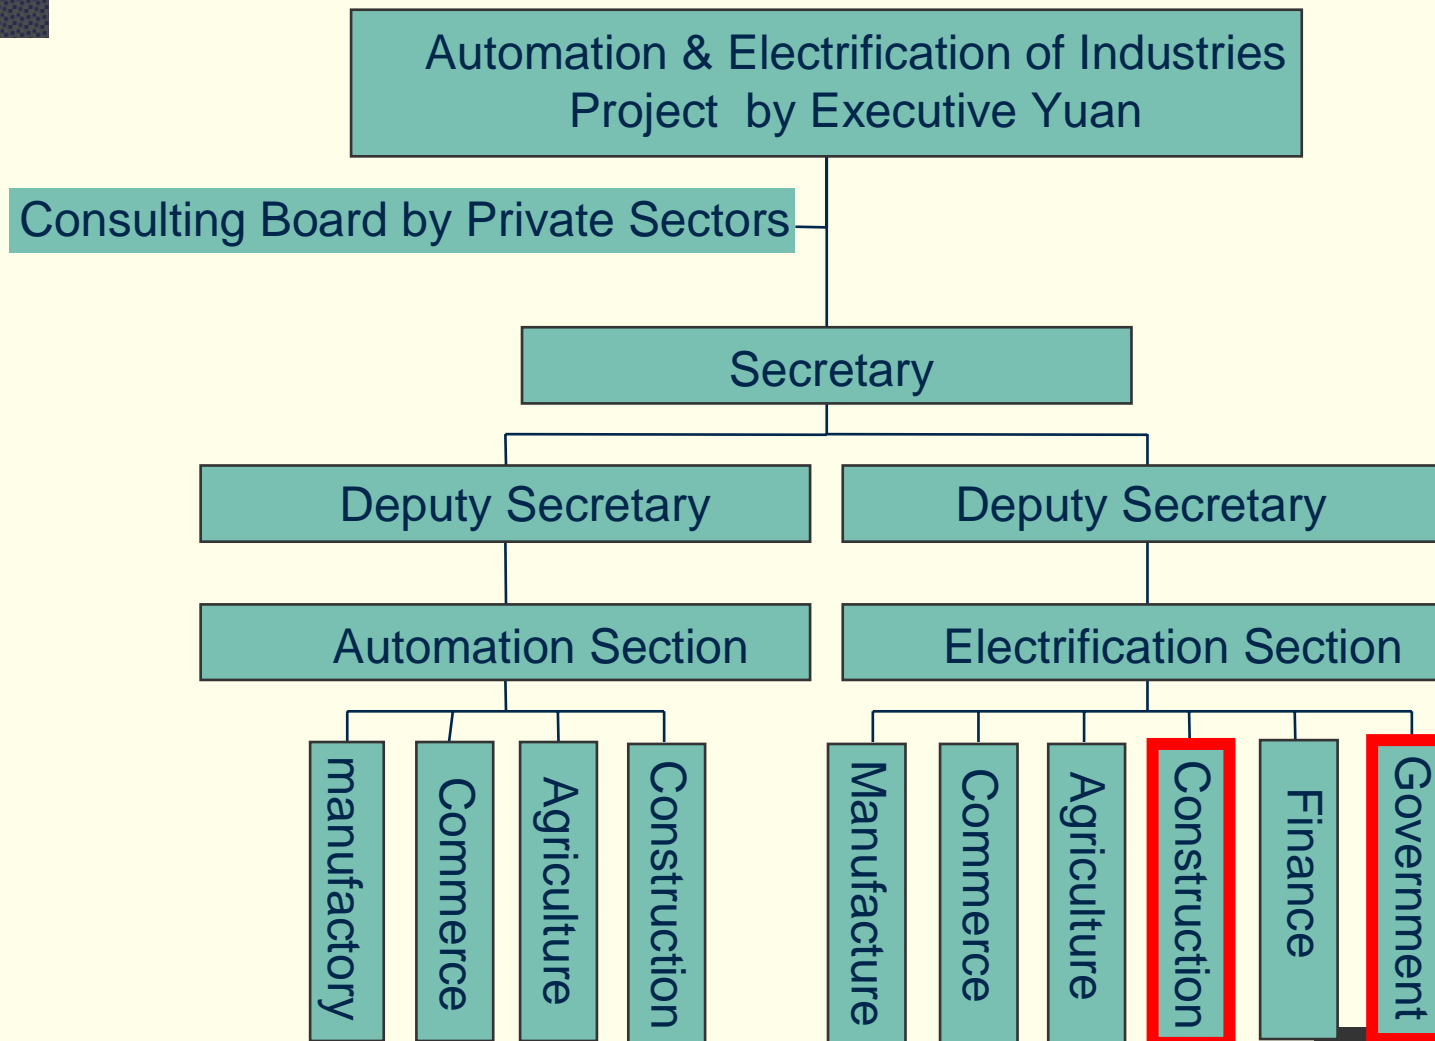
Automation & Electrification of Industries Project by Executive Yuan

Consulting Board by Private Sectors

Secretary

Deputy Secretary

Deputy Secretary

Automation Section

Electrification Section

manufactory

Commerce

Agriculture

Construction

Manufacture

Commerce

Agriculture

Construction

Finance

Government